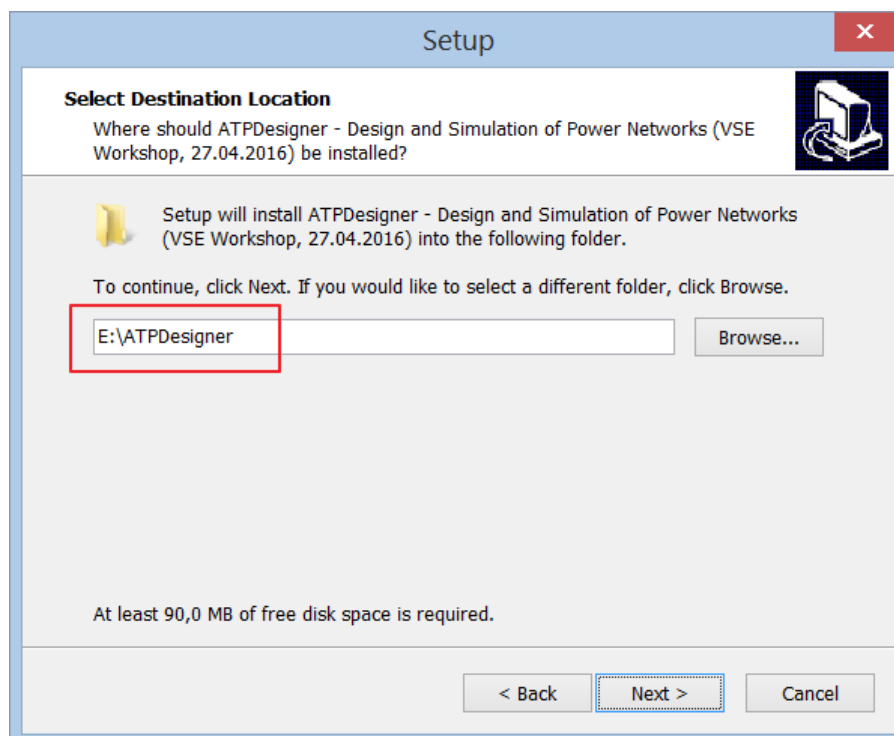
Setup

Select Destination Location

Where should ATPDesigner - Design and Simulation of Power Networks (VSE Workshop, 27.04.2016) be installed?

Setup will install ATPDesigner - Design and Simulation of Power Networks (VSE Workshop, 27.04.2016) into the following folder.

To continue, click Next. If you would like to select a different folder, click Browse.

E:\ATPDesigner

Browse...

At least 90,0 MB of free disk space is required.

< Back

Next >

Cancel